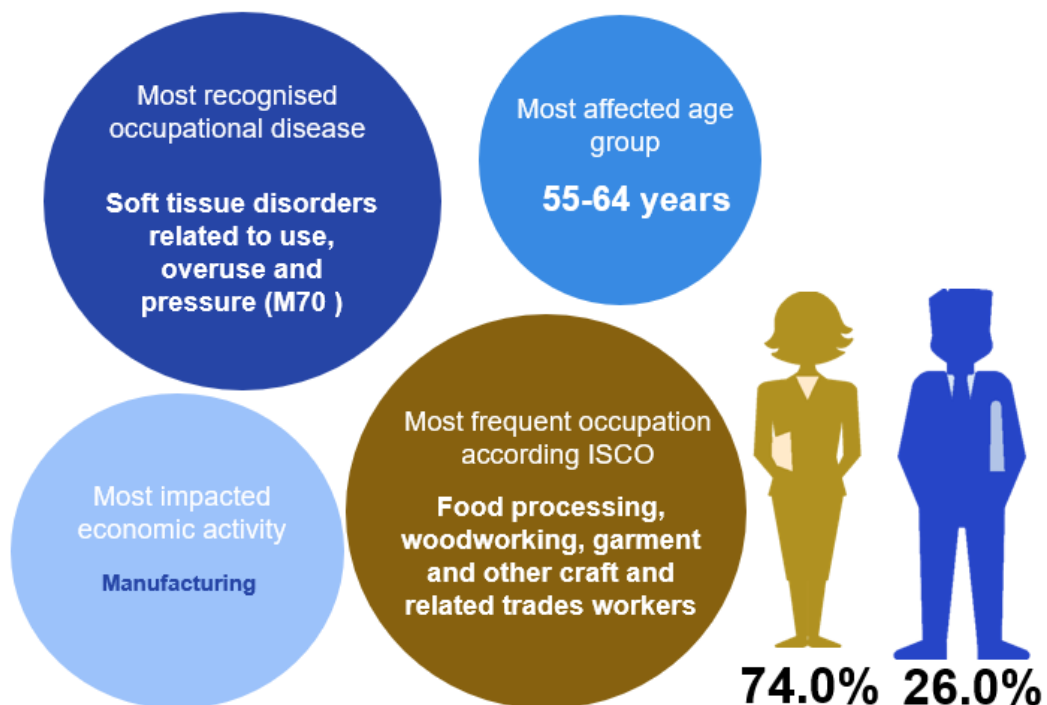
Most recognised occupational disease

Soft tissue disorders related to use, overuse and pressure (M70 )

Most affected age group

55-64 years

Most impacted economic activity

Manufacturing

Most frequent occupation according ISCO

Food processing, woodworking, garment and other craft and related trades workers

74.0%

26.0%